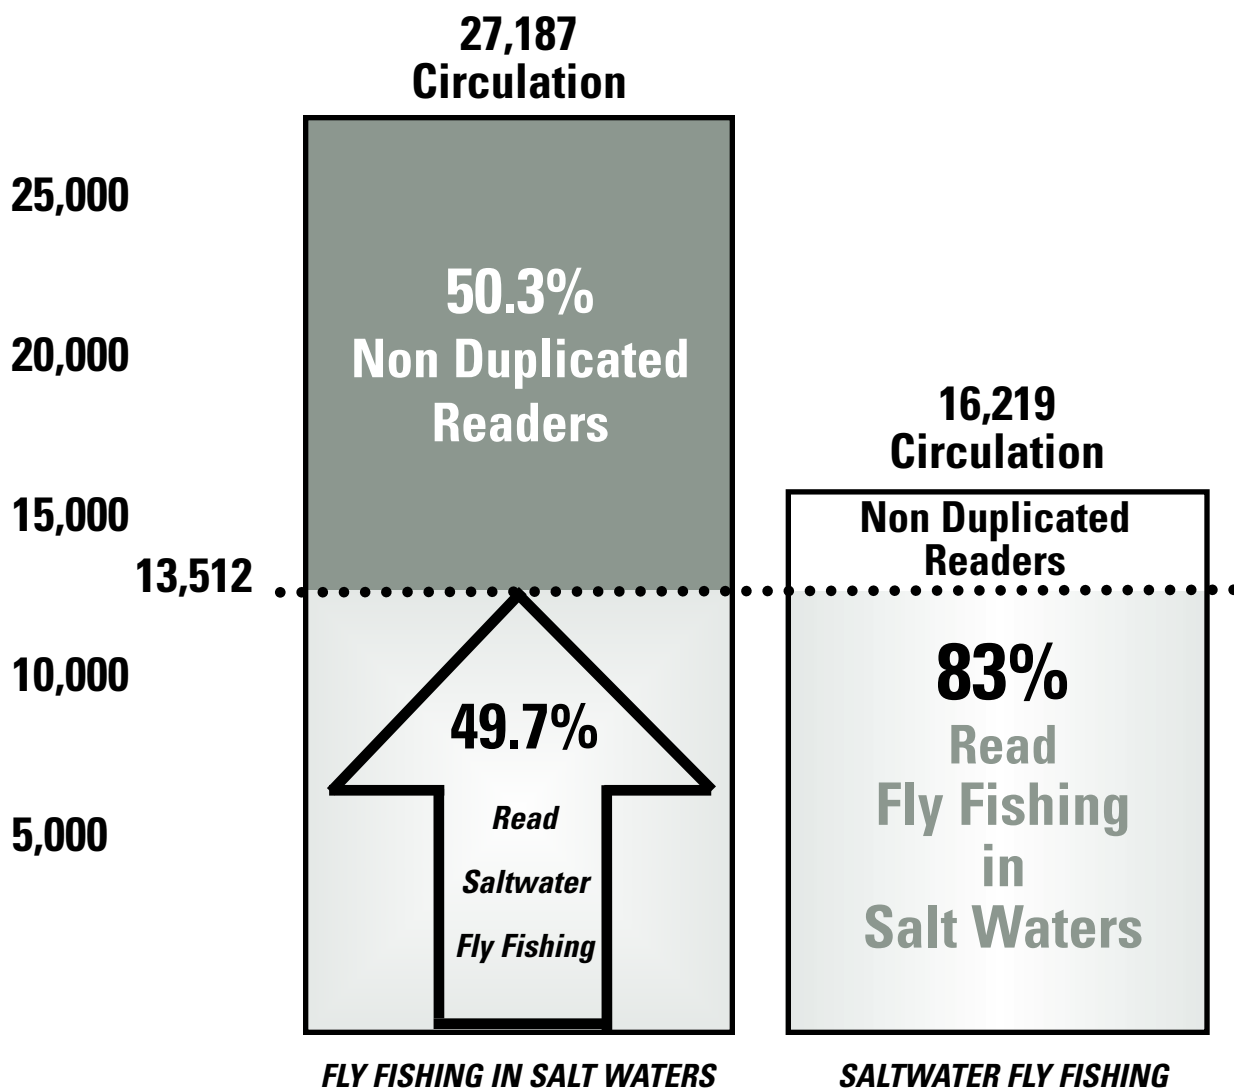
27,187
Circulation

25,000

20,000

15,000

13,512

10,000

5,000

50.3%
Non Duplicated
Readers

49.7%
Read
Saltwater
Fly Fishing

16,219
Circulation

Non Duplicated
Readers

83%
Read
Fly Fishing
in
Salt Waters

FLY FISHING IN SALT WATERS

SALTWATER FLY FISHING